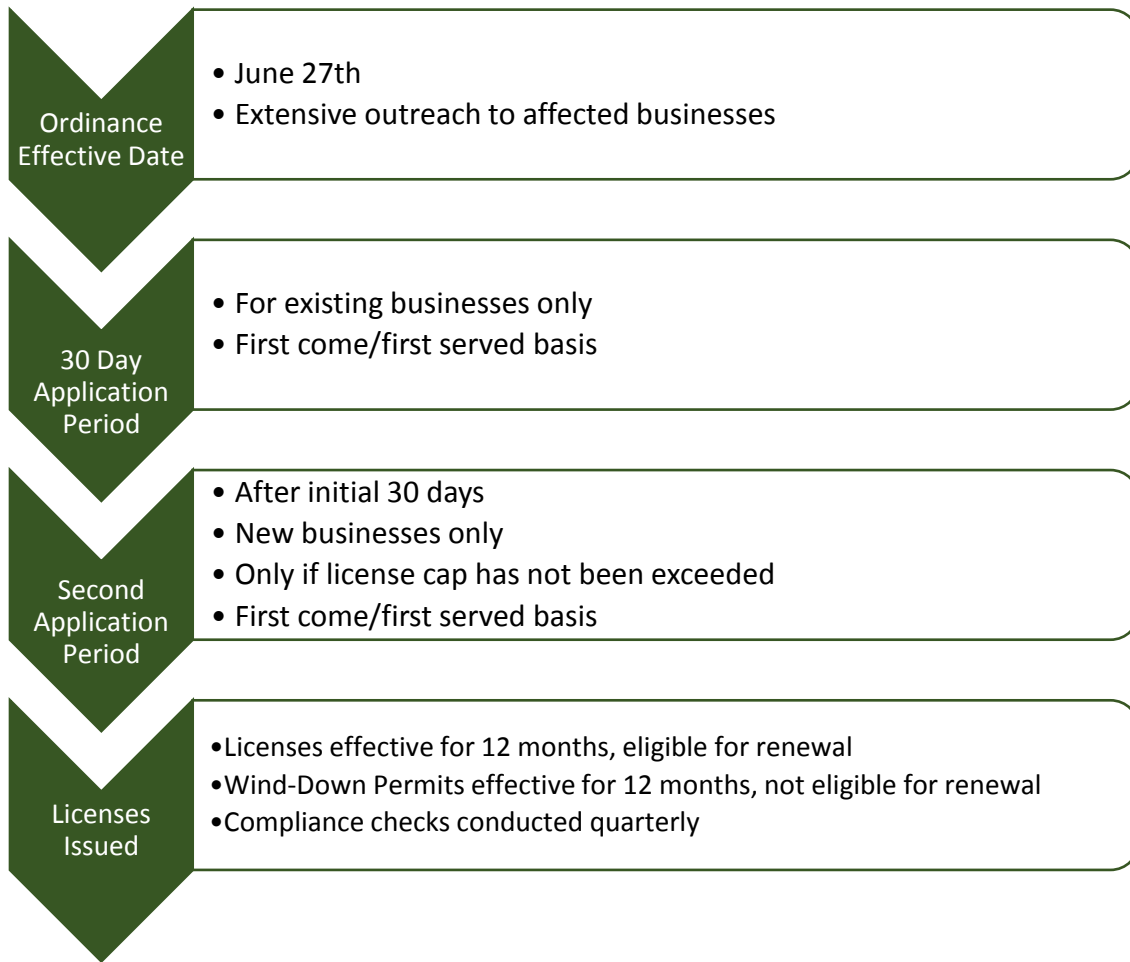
Ordinance Effective Date

• June 27th
• Extensive outreach to affected businesses

30 Day Application Period

• For existing businesses only
• First come/first served basis

Second Application Period

• After initial 30 days
• New businesses only
• Only if license cap has not been exceeded
• First come/first served basis

Licenses Issued

•Licenses effective for 12 months, eligible for renewal
•Wind-Down Permits effective for 12 months, not eligible for renewal
•Compliance checks conducted quarterly